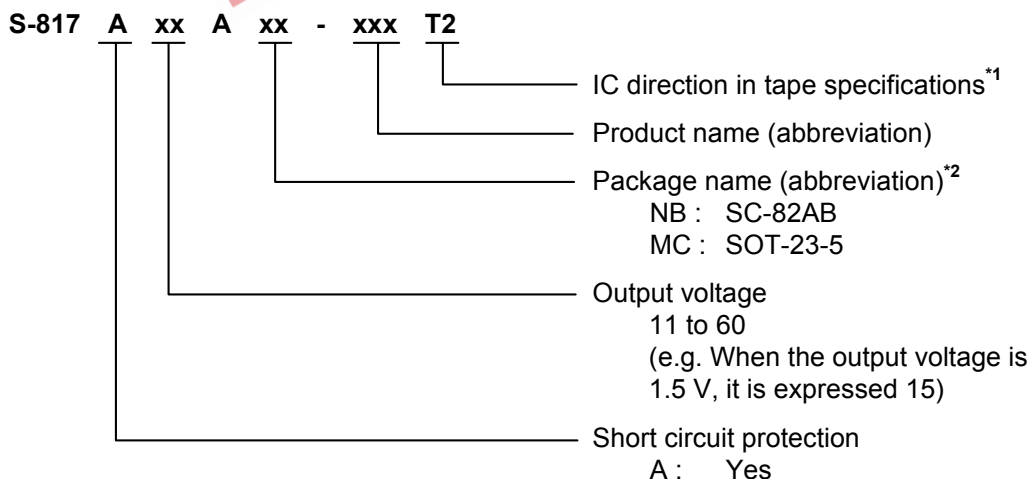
S-817 A xx A xx - xxx T2

IC direction in tape specifications$^{*1}$

Product name (abbreviation)

Package name (abbreviation)$^{*2}$
NB : SC-82AB
MC : SOT-23-5

Output voltage
11 to 60
(e.g. When the output voltage is 1.5 V, it is expressed 15)

Short circuit protection
A : Yes